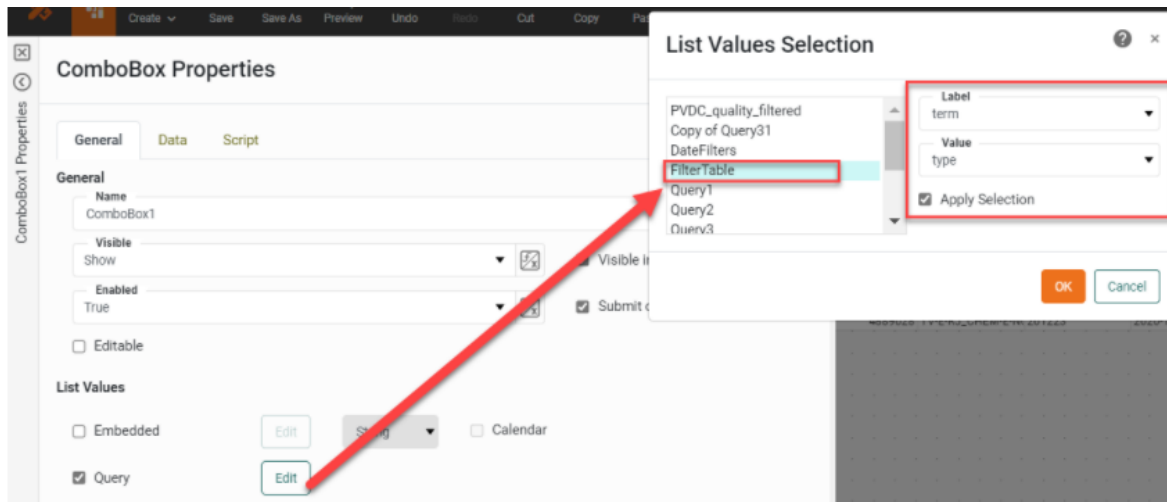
Create Save Save As Preview Undo Redo Cut Copy Pa

ComboBox1 Properties

ComboBox Properties

General Data Script

General

Name
ComboBox1

Visible
Show

Visible i

Enabled
True

Submit

Editable

List Values

Embedded Edit String Calendar

Query Edit

List Values Selection

PVDC_quality_filtered
Copy of Query31
DateFilters
FilterTable
Query1
Query2
Query3

Label
term

Value
type

Apply Selection

OK Cancel